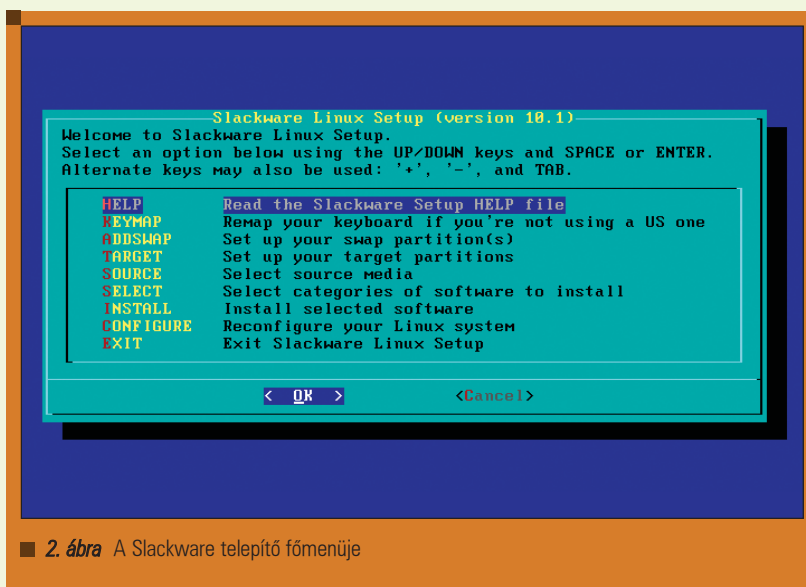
Slackware Linux Setup (version 10.1)

Welcome to Slackware Linux Setup.
Select an option below using the UP/DOWN keys and SPACE or ENTER.
Alternate keys may also be used: '+', '-', and TAB.

| | |
|---|---|
| HELP | Read the Slackware Setup HELP file |
| KEYMAP | Remap your keyboard if you're not using a US one |
| ADDSWAP | Set up your swap partition(s) |
| TARGET | Set up your target partitions |
| SOURCE | Select source media |
| SELECT | Select categories of software to install |
| INSTALL | Install selected software |
| CONFIGURE | Reconfigure your Linux system |
| EXIT | Exit Slackware Linux Setup |

< OK > <Cancel>

2. ábra A Slackware telepítő főmenüje